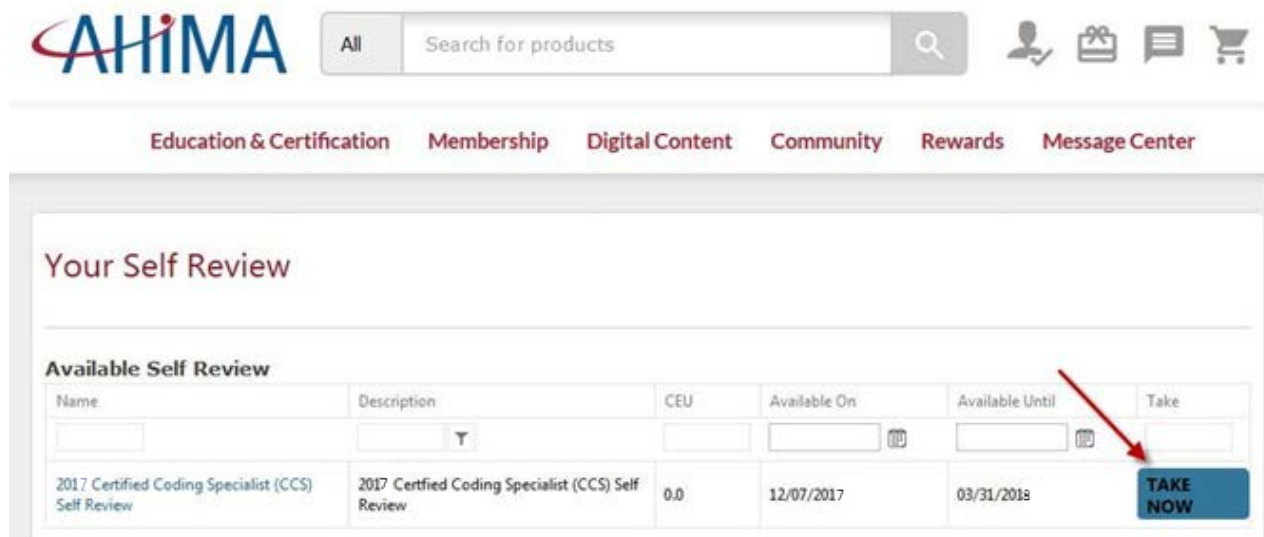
AHIMA

All

Search for products

Education & Certification | Membership | Digital Content | Community | Rewards | Message Center

Your Self Review

Available Self Review

| Name | Description | CEU | Available On | Available Until | Take |
|---|---|---|---|---|---|
| 2017 Certified Coding Specialist (CCS) Self Review | 2017 Certfied Coding Specialist (CCS) Self Review | 0.0 | 12/07/2017 | 03/31/2018 | TAKE NOW |